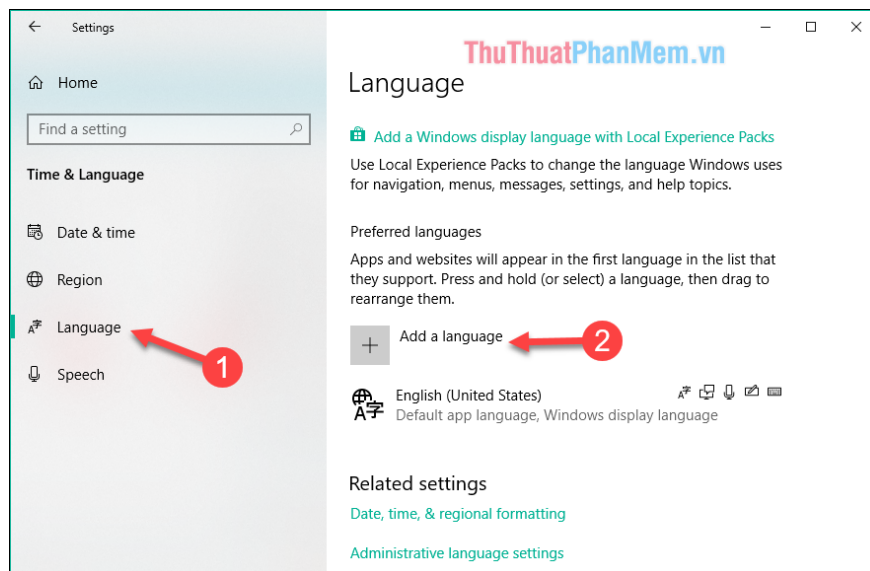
Settings

Home

Find a setting

Time & Language

Date & time

Region

Language

Speech

1

ThuThuatPhanMem.vn

Language

Add a Windows display language with Local Experience Packs

Use Local Experience Packs to change the language Windows uses for navigation, menus, messages, settings, and help topics.

Preferred languages

Apps and websites will appear in the first language in the list that they support. Press and hold (or select) a language, then drag to rearrange them.

Add a language

2

English (United States)
Default app language, Windows display language

Related settings

Date, time, & regional formatting

Administrative language settings